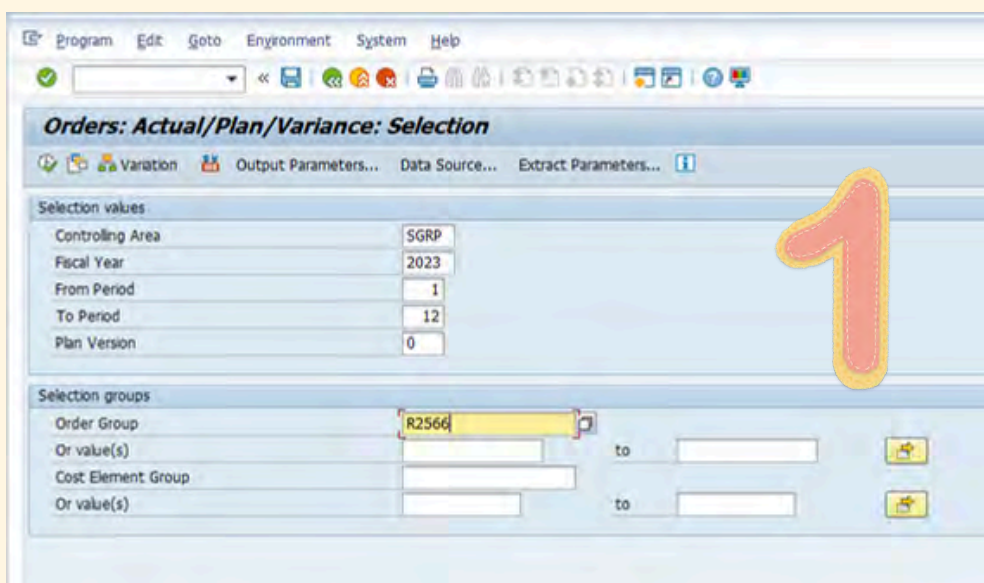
Program Edit Goto Environment System Help

«

Orders: Actual/Plan/Variance: Selection

Variation Output Parameters... Data Source... Extract Parameters...

Selection values

| | |
|---|---|
| Controlling Area | SGRP |
| Fiscal Year | 2023 |
| From Period | 1 |
| To Period | 12 |
| Plan Version | 0 |

1

Selection groups

| | | | |
|---|---|---|---|
| Order Group | R2566 | | |
| Or value(s) | | to | |
| Cost Element Group | | | |
| Or value(s) | | to | |